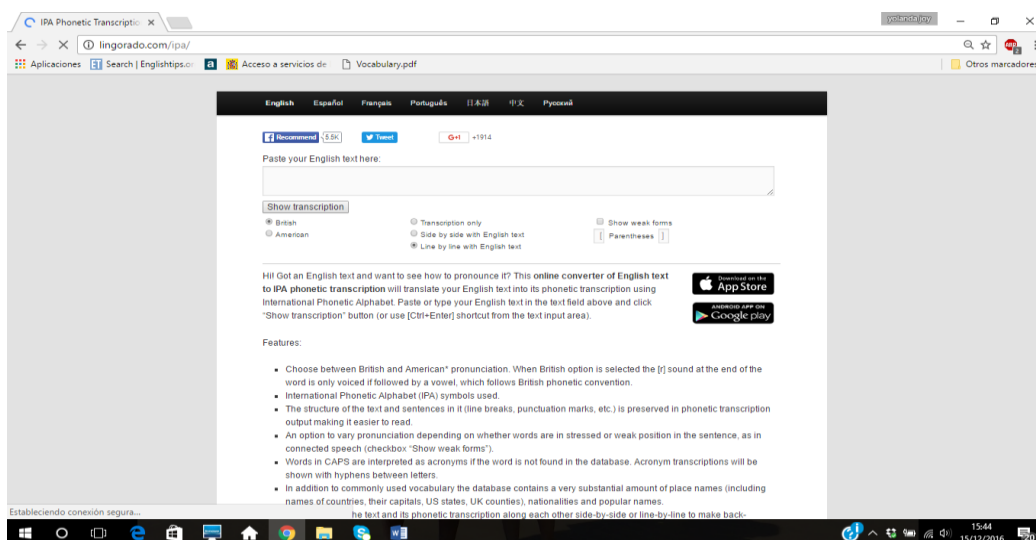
IPA Phonetic Transcriptio ×

yolanda joy

lingorado.com/ipa/

Aplicaciones  Search | Englishtips.or  Acceso a servicios de  Vocabulary.pdf  Otros marcadores

English  Español  Français  Português  日本語  中文  Русский

Recommend 5.5K  Tweet  G+1  +1914

Paste your English text here:

Show transcription

British
American

Transcription only
Side by side with English text
Line by line with English text

Show weak forms
[ Parentheses ]

Hi! Got an English text and want to see how to pronounce it? This **online converter of English text to IPA phonetic transcription** will translate your English text into its phonetic transcription using International Phonetic Alphabet. Paste or type your English text in the text field above and click "Show transcription" button (or use [Ctrl+Enter] shortcut from the text input area).

Download on the App Store
ANDROID APP ON Google play

Features:

- Choose between British and American* pronunciation. When British option is selected the [r] sound at the end of the word is only voiced if followed by a vowel, which follows British phonetic convention.
- International Phonetic Alphabet (IPA) symbols used.
- The structure of the text and sentences in it (line breaks, punctuation marks, etc.) is preserved in phonetic transcription output making it easier to read.
- An option to vary pronunciation depending on whether words are in stressed or weak position in the sentence, as in connected speech (checkbox "Show weak forms").
- Words in CAPS are interpreted as acronyms if the word is not found in the database. Acronym transcriptions will be shown with hyphens between letters.
- In addition to commonly used vocabulary the database contains a very substantial amount of place names (including names of countries, their capitals, US states, UK counties), nationalities and popular names.

Estableciendo conexión segura...

he text and its phonetic transcription along each other side-by-side or line-by-line to make back-

15:44
15/12/2016